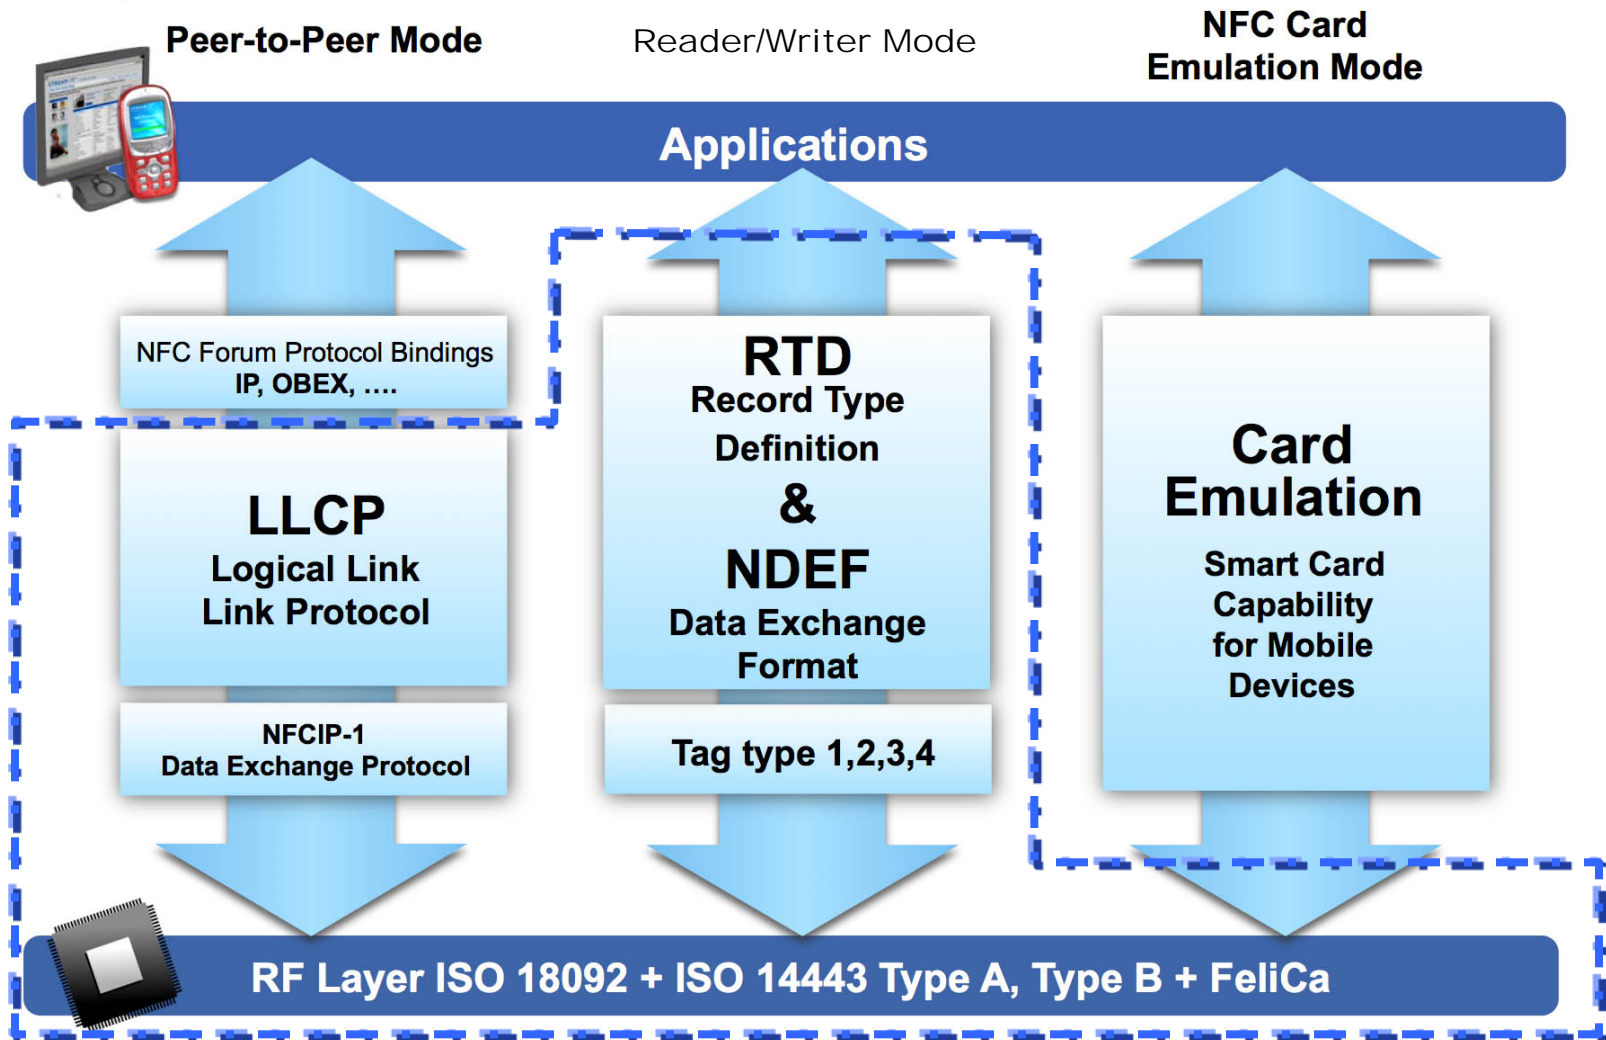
Peer-to-Peer Mode

Reader/Writer Mode

NFC Card Emulation Mode

Applications

NFC Forum Protocol Bindings
IP, OBEX, ....

LLCP
Logical Link
Link Protocol

NFCIP-1
Data Exchange Protocol

RTD
Record Type
Definition
&
NDEF
Data Exchange
Format

Tag type 1,2,3,4

Card
Emulation
Smart Card
Capability
for Mobile
Devices

RF Layer ISO 18092 + ISO 14443 Type A, Type B + FeliCa